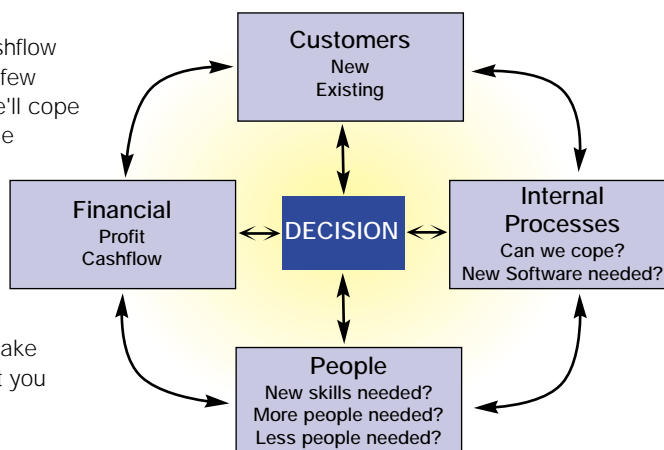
shflow
few
e'll cope
e

ake
t you

Customers
New
Existing

Financial
Profit
Cashflow

DECISION

Internal
Processes
Can we cope?
New Software needed?

People
New skills needed?
More people needed?
Less people needed?